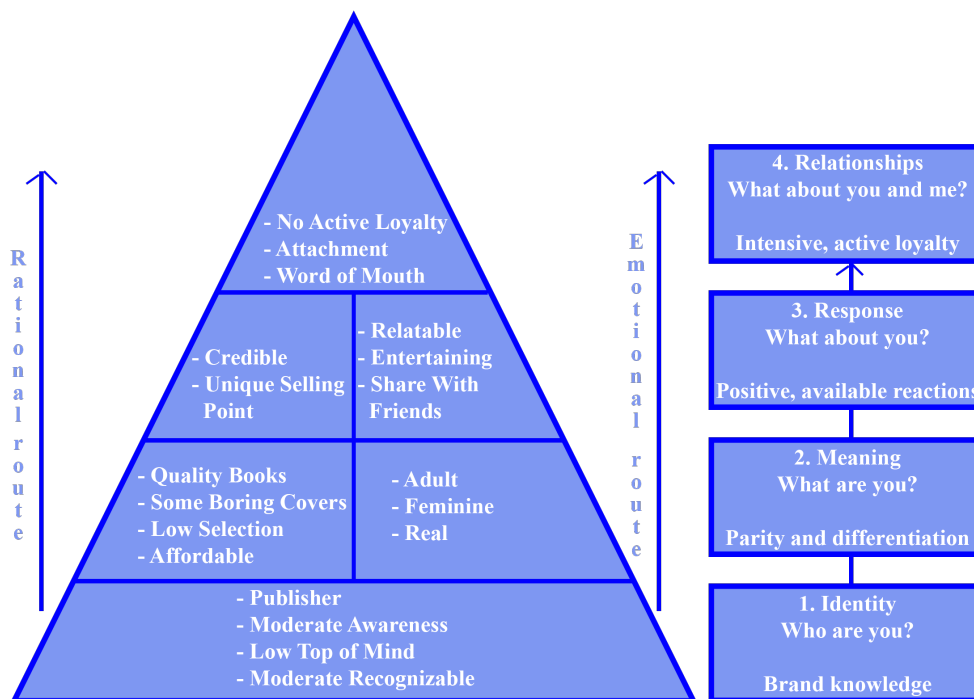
Rational route

- No Active Loyalty
- Attachment
- Word of Mouth

- Credible
- Unique Selling Point

- Relatable
- Entertaining
- Share With Friends

- Quality Books
- Some Boring Covers
- Low Selection
- Affordable

- Adult
- Feminine
- Real

- Publisher
- Moderate Awareness
- Low Top of Mind
- Moderate Recognizable

Emotional route

4. Relationships
What about you and me?

Intensive, active loyalty

3. Response
What about you?

Positive, available reactions

2. Meaning
What are you?

Parity and differentiation

1. Identity
Who are you?

Brand knowledge